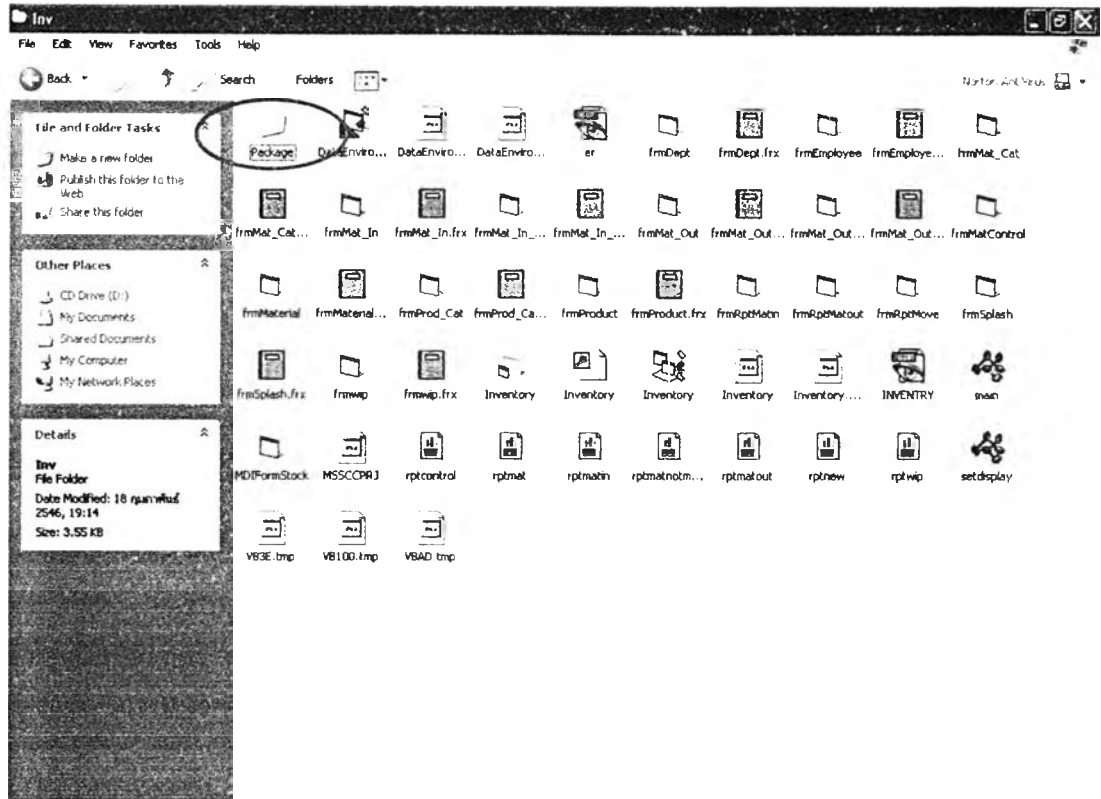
Inv

File Edit View Favorites Tools Help

Back Search Folders

Norton AntiVirus

File and Folder Tasks

Make a new folder

Publish this folder to the Web

Share this folder

Other Places

CD Drive (D:)

My Documents

Shared Documents

My Computer

My Network Places

Details

Inv

File Folder

Date Modified: 18 กุมภาพันธ์ 2546, 19:14

Size: 3.55 KB

Package DataEnviro... DataEnviro... DataEnviro... er frmDept frmDept.frx frmEmployee frmEmploye... frmMat_Cat

frmMat_Cat... frmMat_In frmMat_In.frx frmMat_In_... frmMat_In_... frmMat_Out frmMat_Out... frmMat_Out... frmMat_Out... frmMatControl

frmMaterial frmMaterial... frmProd_Cat frmProd_Ca... frmProduct frmProduct.frx frmRptMatin frmRptMatout frmRptMove frmSplash

frmSplash.frx frmwip frmwip.frx Inventory Inventory Inventory Inventory Inventory.... INVENTRY main

MDIFormStock MSSCCPRJ rptcontrol rptmat rptmatin rptmatnotm... rptmatout rptnew rptwip setdisplay

VB3E.tmp VB100.tmp VBAD.tmp